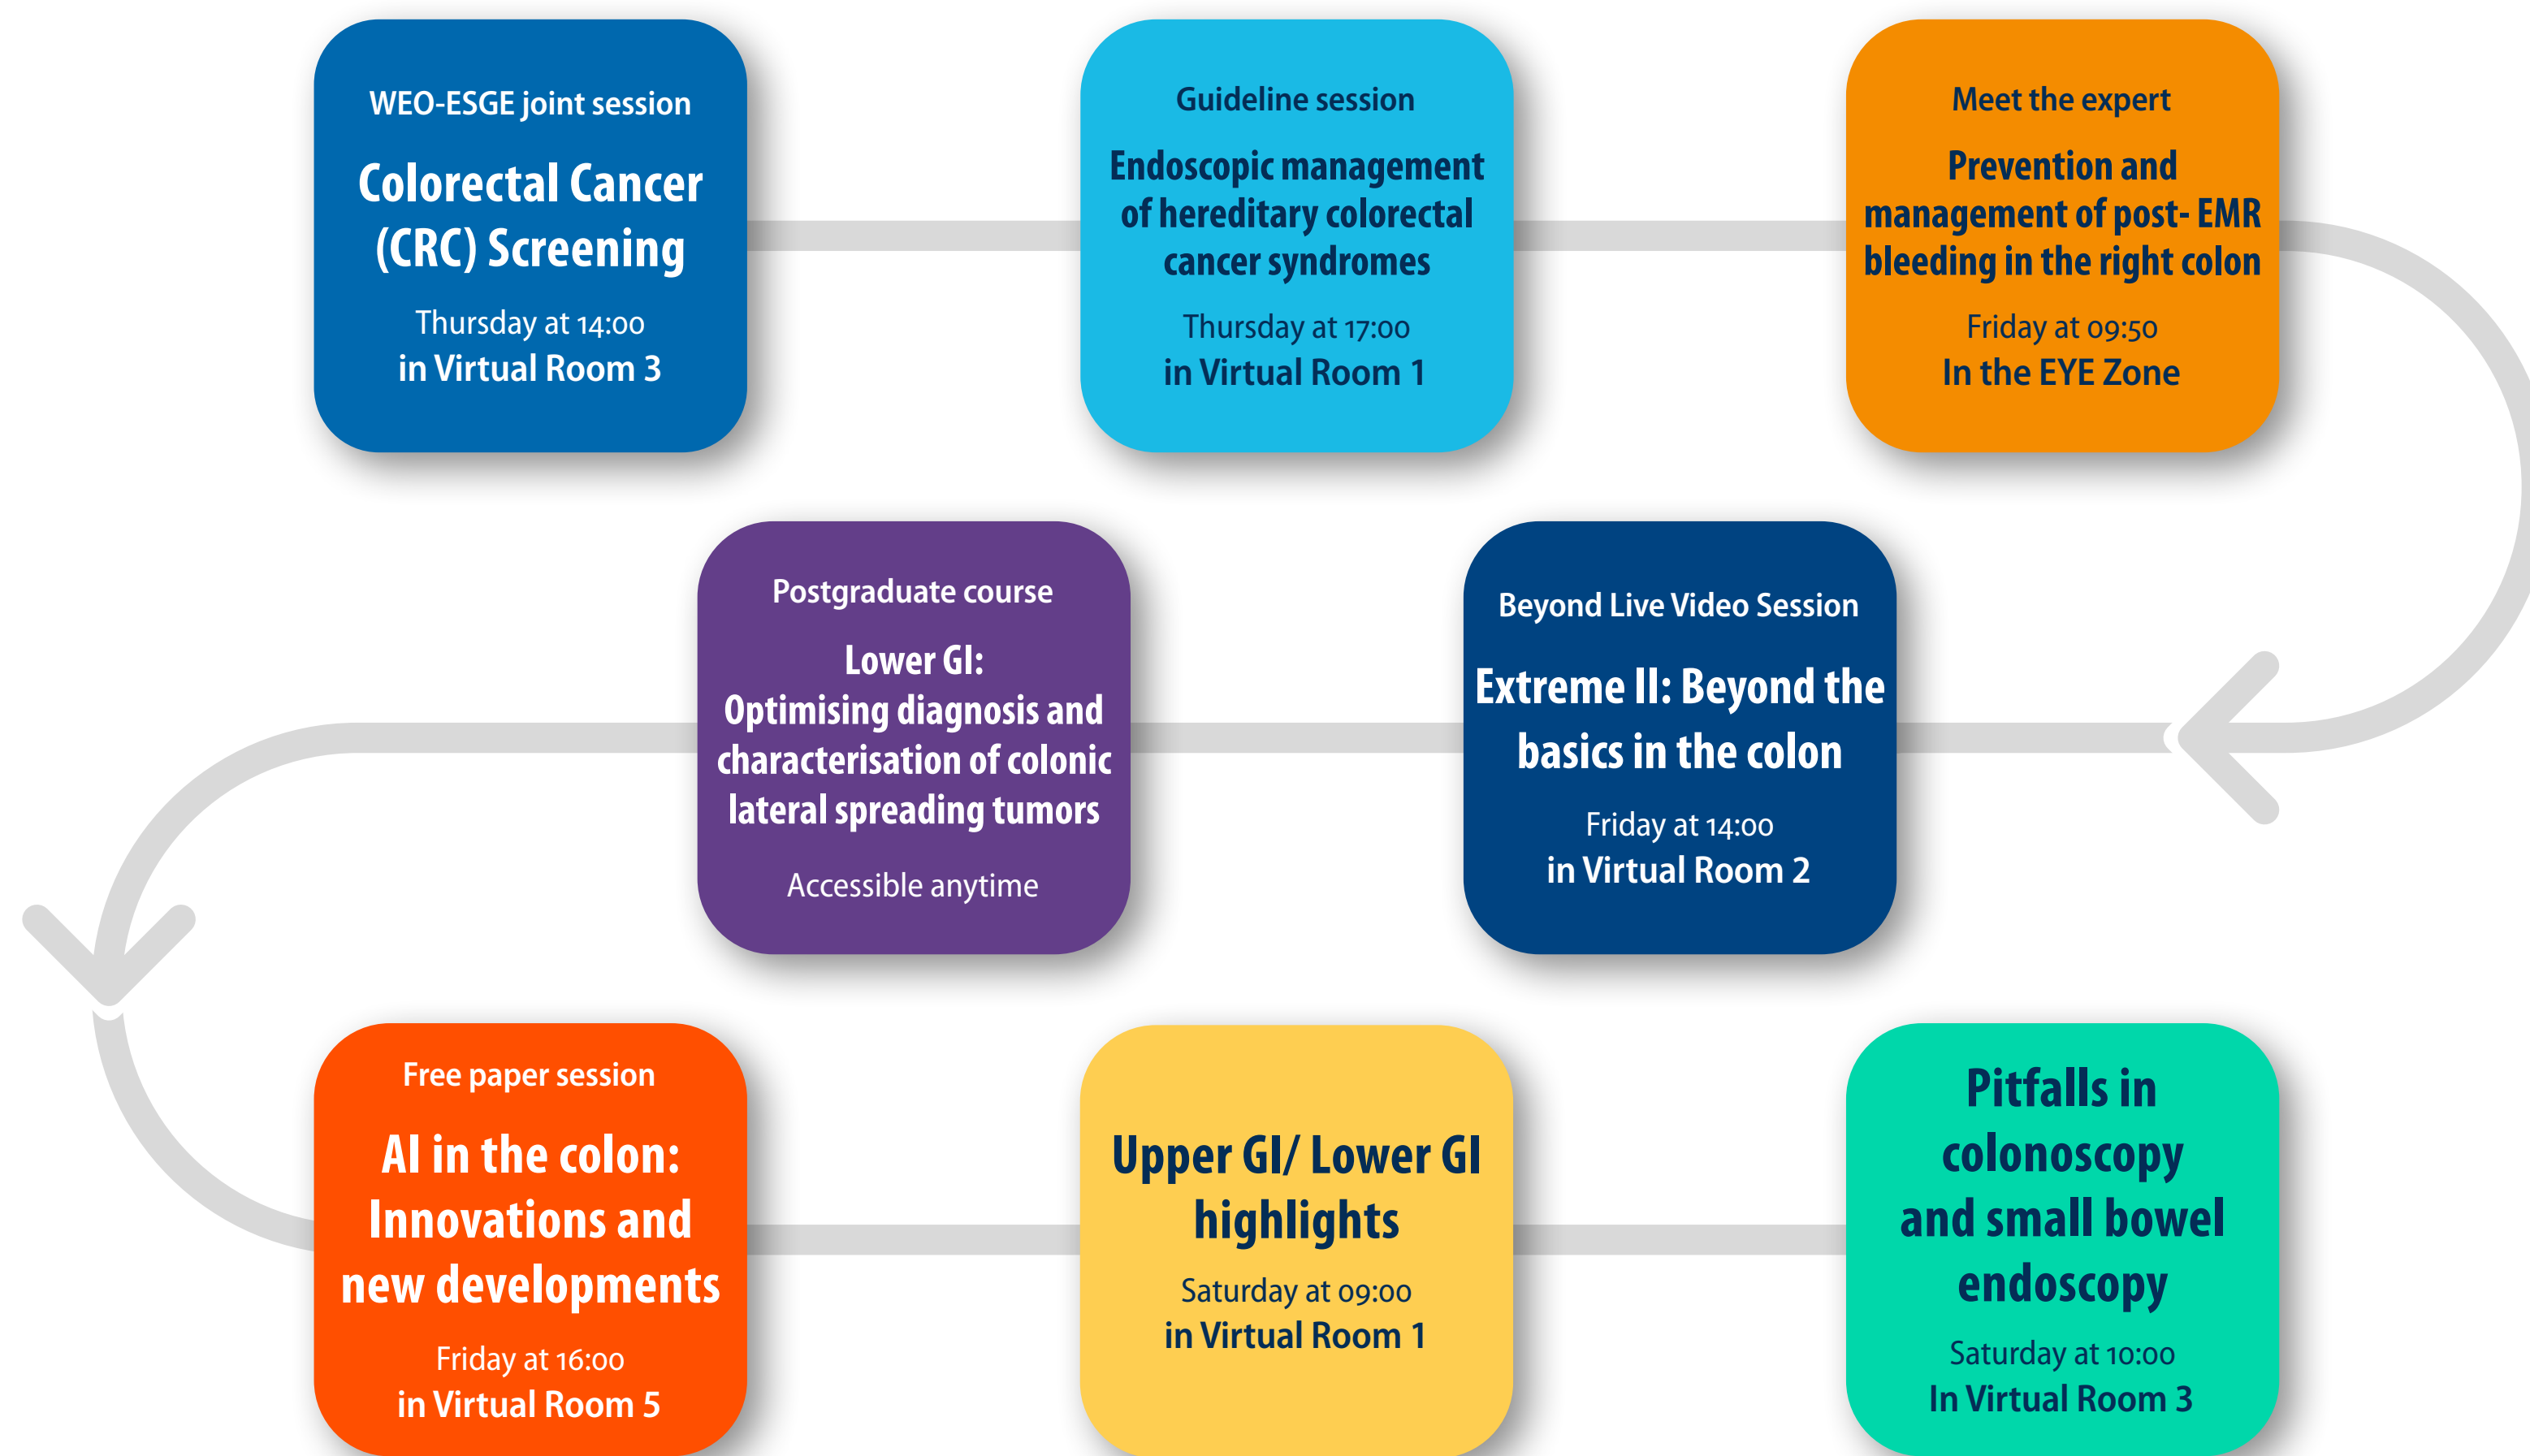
WEO-ESGE joint session

Colorectal Cancer (CRC) Screening

Thursday at 14:00
in Virtual Room 3

Guideline session

Endoscopic management of hereditary colorectal cancer syndromes

Thursday at 17:00
in Virtual Room 1

Meet the expert

Prevention and management of post- EMR bleeding in the right colon

Friday at 09:50
In the EYE Zone

Postgraduate course

Lower GI: Optimising diagnosis and characterisation of colonic lateral spreading tumors

Accessible anytime

Beyond Live Video Session

Extreme II: Beyond the basics in the colon

Friday at 14:00
in Virtual Room 2

Free paper session

AI in the colon: Innovations and new developments

Friday at 16:00
in Virtual Room 5

Upper GI/ Lower GI highlights

Saturday at 09:00
in Virtual Room 1

Pitfalls in colonoscopy and small bowel endoscopy

Saturday at 10:00
In Virtual Room 3